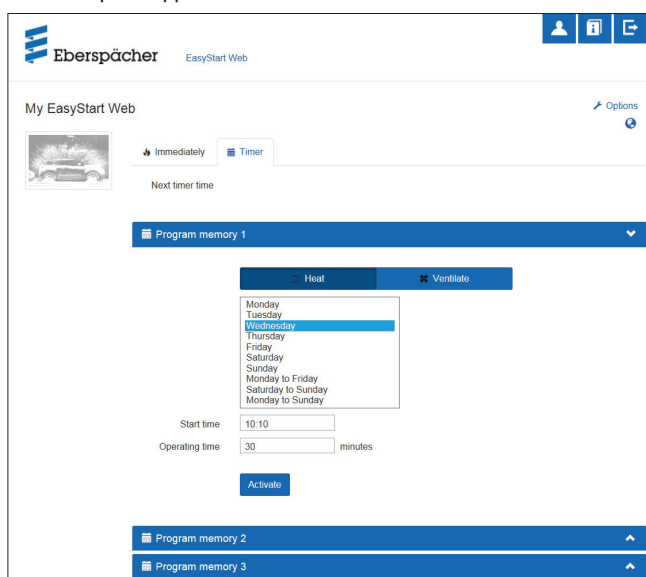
Eberspächer EasyStart Web

My EasyStart Web

Options

Immediately Timer

Next timer time

Program memory 1

Heat Ventilate

Monday
Tuesday
Wednesday
Thursday
Friday
Saturday
Sunday
Monday to Friday
Saturday to Sunday
Monday to Sunday

Start time 10:10

Operating time 30 minutes

Activate

Program memory 2

Program memory 3